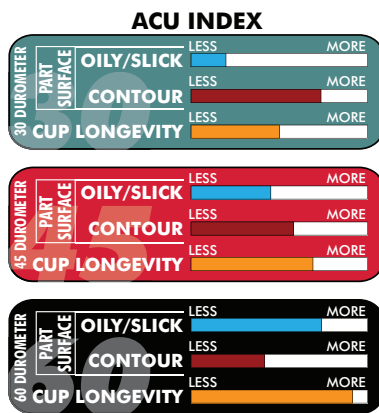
ACU INDEX

30 DUROMETER
30
PART SURFACE
OILY/SLICK
LESS MORE
CONTOUR
LESS MORE
CUP LONGEVITY
LESS MORE

45 DUROMETER
45
PART SURFACE
OILY/SLICK
LESS MORE
CONTOUR
LESS MORE
CUP LONGEVITY
LESS MORE

60 DUROMETER
60
PART SURFACE
OILY/SLICK
LESS MORE
CONTOUR
LESS MORE
CUP LONGEVITY
LESS MORE